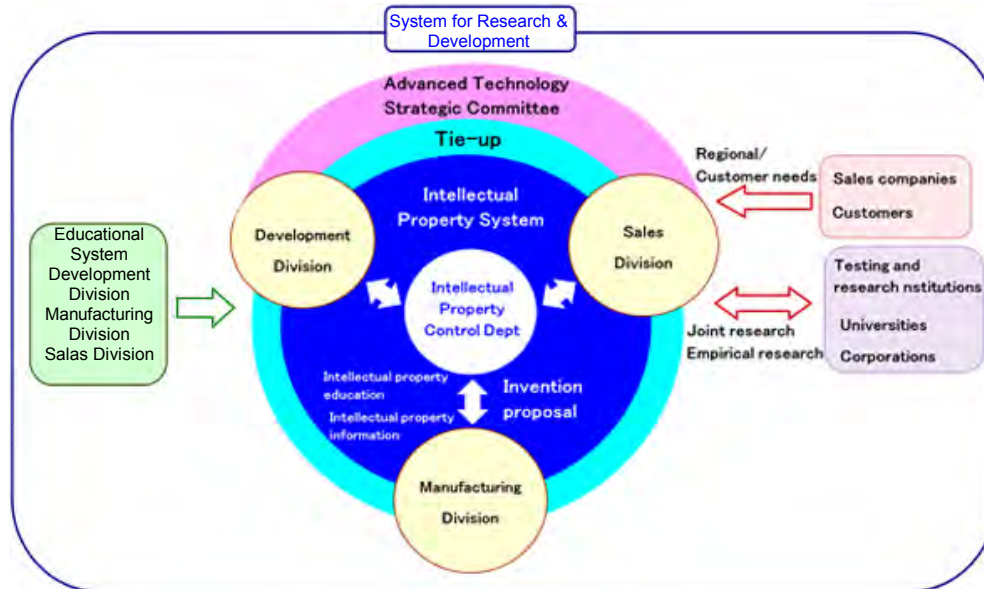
System for Research & Development

Advanced Technology Strategic Committee

Tie-up

Intellectual Property System

Development Division

Sales Division

Intellectual Property Control Dept

Intellectual property education

Intellectual property information

Invention proposal

Manufacturing Division

Educational System
Development Division
Manufacturing Division
Salas Division

Regional/ Customer needs

Sales companies
Customers

Joint research
Empirical research

Testing and research nstitutions
Universities
Corporations